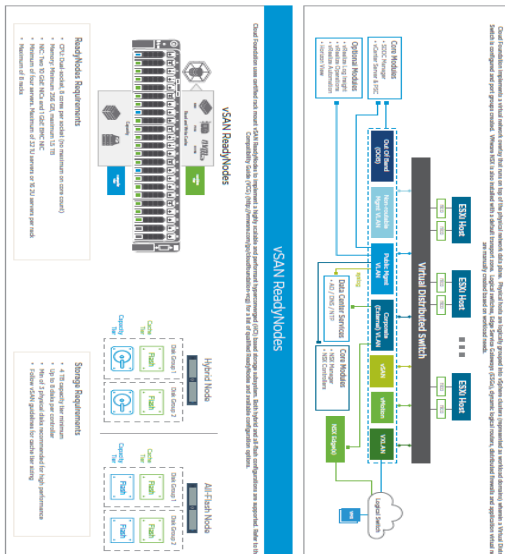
vSAN ReadyNodes

Cloud Foundation uses certified rack mount vSAN ReadyNodes to implement a highly scalable and performant hyperconverged (HCI) based storage subsystem. Both hybrid and all-flash configurations are supported. Refer to the Compatibility Guide (VCG) (http://vmware.com/go/cloudfoundation-hcl) for a list of qualified ReadyNodes and available configuration options.

vSAN ReadyNodes

ReadyNodes Requirements
• CPU: Dual socket, 8 cores per socket (no maximum on core count)
• Memory: Minimum 256 GB, maximum 1.5 TB
• NIC: Two 10 GbE NICs and 1 GbE BMC NIC
• Minimum of four servers, Maximum of 32 for servers per rack
• Maximum of 8 racks

Hybrid Node
Disk Group 1
Disk Group 2
Cache Tier
Capacity Tier
Flash

All-Flash Node
Disk Group 1
Disk Group 2
Cache Tier
Capacity Tier
Flash

Storage Requirements
• 4 TB capacity tier minimum
• Up to 8 disks per controller
• Ratio of physical disks recommended for high performance
• Follow vSAN guidelines for cache tier sizing

Cloud Foundation implements a virtual network overlay that sits on top of the physical network data plane. Physical hosts are logically grouped into vSphere clusters (represented as workload domains) wherein a Virtual Distributed Switch is configured and port groups created. Where NSX is also installed with a default transport zone. Logical switches, Edge Services Gateways (ESGs), dynamic logical routers, distributed firewalls and application virtual networks are manually created based on workload needs.

ESXi Host
ESXi Host
ESXi Host
Virtual Distributed Switch

Core Modules
• SDDC Manager
• vCenter Server & PSC

Optional Modules
• vRealize Log Insight
• vRealize Operations
• vRealize Automation
• Horizon View

Out of Band (OOB)
Non routable
Public Hyper VLAN
Corporate (External) VLAN
Data Center Services
• AD / DNS / NTP
Core Modules
• NSX Manager
• NSX Controllers
vSAN
vMotion
VXLAN
NSX Edge (HA)
Logical Switch